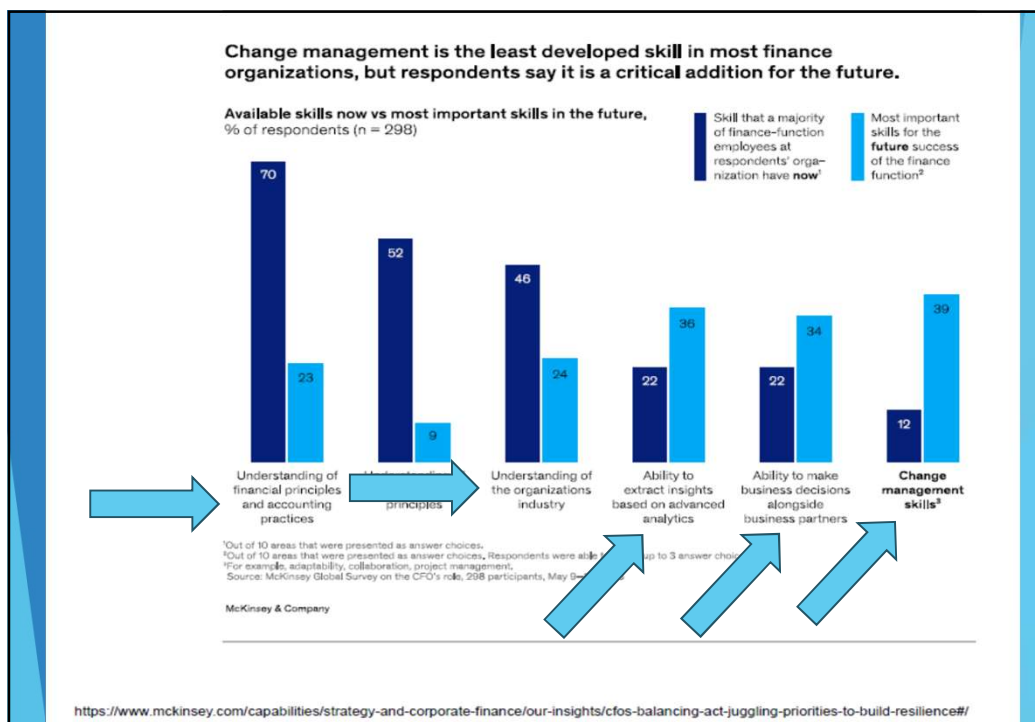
Change management is the least developed skill in most finance organizations, but respondents say it is a critical addition for the future.

Available skills now vs most important skills in the future, % of respondents (n = 298)

Skill that a majority of finance-function employees at respondents' organization have **now**¹

Most important skills for the **future** success of the finance function²

| | Now | Future |
|---|---|---|
| Understanding of financial principles and accounting practices | 70 | 23 |
| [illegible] principles | 52 | 9 |
| Understanding of the organizations industry | 46 | 24 |
| Ability to extract insights based on advanced analytics | 22 | 36 |
| Ability to make business decisions alongside business partners | 22 | 34 |
| **Change management skills³** | 12 | 39 |

¹Out of 10 areas that were presented as answer choices.
²Out of 10 areas that were presented as answer choices. Respondents were able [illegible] up to 3 answer choi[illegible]
³For example, adaptability, collaboration, project management.
Source: McKinsey Global Survey on the CFO's role, 298 participants, May 9–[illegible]

McKinsey & Company

https://www.mckinsey.com/capabilities/strategy-and-corporate-finance/our-insights/cfos-balancing-act-juggling-priorities-to-build-resilience#/